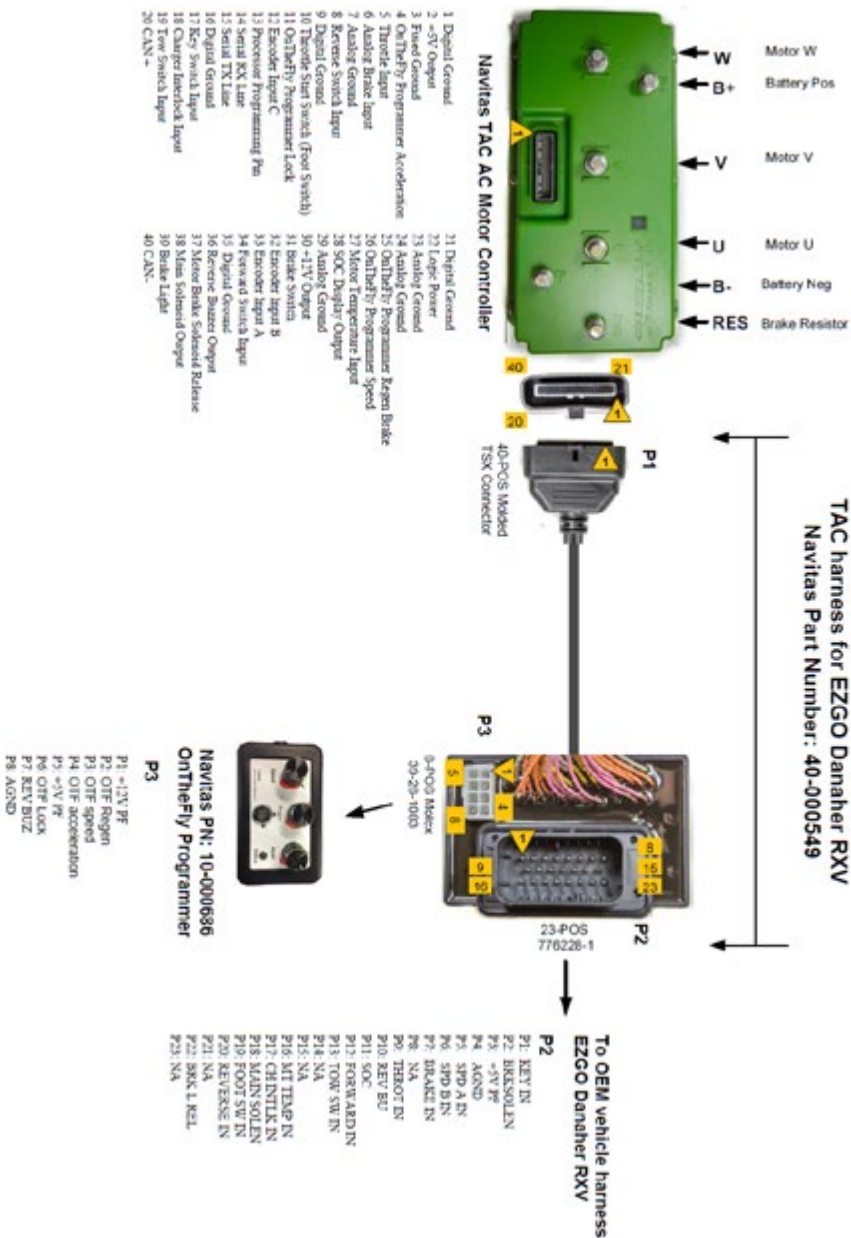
TAC harness for EZGO Danaher RXV
Navitas Part Number: 40-000549

Navitas TAC AC Motor Controller

W Motor W
B+ Battery Pos
V Motor V
U Motor U
B- Battery Neg
RES Brake Resistor

1 Digital Ground
2 +5V Output
3 Fused Ground
4 OnTheFly Programmer Acceleration
5 Throttle Input
6 Analog Brake Input
7 Analog Ground
8 Reverse Switch Input
9 Digital Ground
10 Throttle Start Switch (Foot Switch)
11 OnTheFly Programmer Lock
12 Encoder Input C
13 Processor Programming Pin
14 Serial RX Line
15 Serial TX Line
16 Digital Ground
17 Key Switch Input
18 Charger Interlock Input
19 Tow Switch Input
20 CAN+

21 Digital Ground
22 Logic Power
23 Analog Ground
24 Analog Ground
25 OnTheFly Programmer Regen Brake
26 OnTheFly Programmer Speed
27 Motor Temperature Input
28 SOC Display Output
29 Analog Ground
30 +12V Output
31 Brake Switch
32 Encoder Input B
33 Encoder Input A
34 Forward Switch Input
35 Digital Ground
36 Reverse Buzzer Output
37 Motor Brake Solenoid Release
38 Main Solenoid Output
39 Brake Light
40 CAN-

40 21 20 1

P1
40-POS Molded
TSX Connector

P3
8-POS Molex
39-29-1080
5 1 4 8

9 8 16 15 23 1
23-POS
776228-1
P2

Navitas PN: 10-000686
OnTheFly Programmer

P3
P1: +12V PF
P2: OTF Regen
P3: OTF speed
P4: OTF acceleration
P5: +5V PF
P6: OTF Lock
P7: REV BUZ
P8: AGND

To OEM vehicle harness
EZGO Danaher RXV

P2
P1: KEY IN
P2: BRKSOLEN
P3: +5V PF
P4: AGND
P5: SPD A IN
P6: SPD B IN
P7: BRAKE IN
P8: NA
P9: THROT IN
P10: REV BU
P11: SOC
P12: FORWARD IN
P13: TOW SW IN
P14: NA
P15: NA
P16: MT TEMP IN
P17: CH INTLK IN
P18: MAIN SOLEN
P19: FOOT SW IN
P20: REVERSE IN
P21: NA
P22: BRK L REL
P23: NA